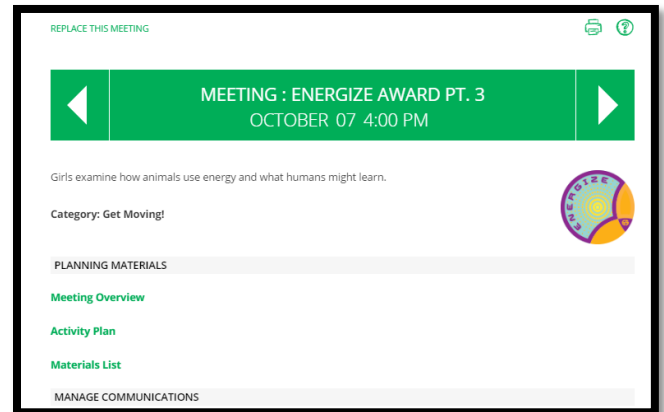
REPLACE THIS MEETING

MEETING : ENERGIZE AWARD PT. 3
OCTOBER 07 4:00 PM

Girls examine how animals use energy and what humans might learn.

ENERGIZE

Category: Get Moving!

PLANNING MATERIALS

Meeting Overview

Activity Plan

Materials List

MANAGE COMMUNICATIONS